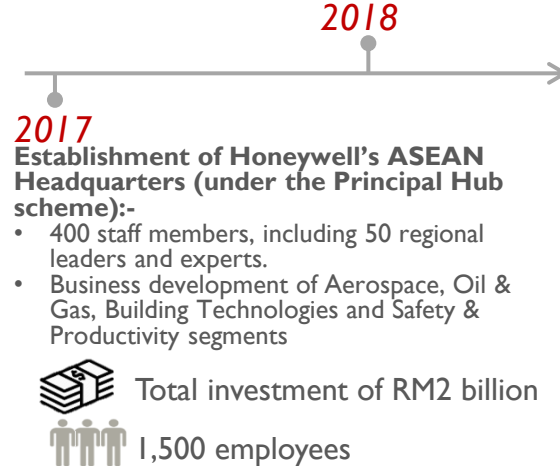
2018

2017

Establishment of Honeywell's ASEAN Headquarters (under the Principal Hub scheme):-

- 400 staff members, including 50 regional leaders and experts.
- Business development of Aerospace, Oil & Gas, Building Technologies and Safety & Productivity segments

Total investment of RM2 billion

1,500 employees